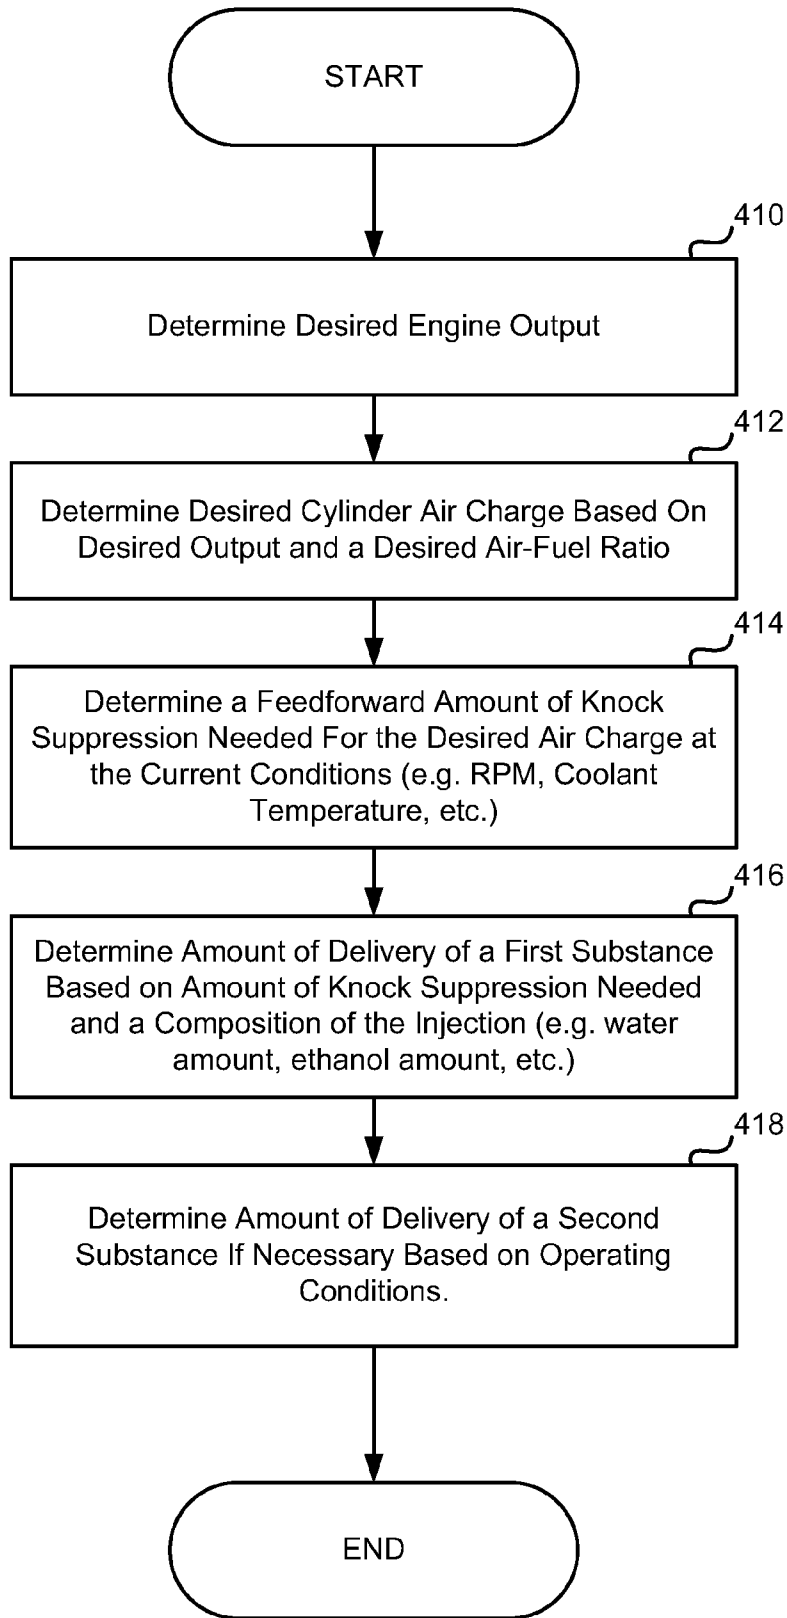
START

410

Determine Desired Engine Output

412

Determine Desired Cylinder Air Charge Based On Desired Output and a Desired Air-Fuel Ratio

414

Determine a Feedforward Amount of Knock Suppression Needed For the Desired Air Charge at the Current Conditions (e.g. RPM, Coolant Temperature, etc.)

416

Determine Amount of Delivery of a First Substance Based on Amount of Knock Suppression Needed and a Composition of the Injection (e.g. water amount, ethanol amount, etc.)

418

Determine Amount of Delivery of a Second Substance If Necessary Based on Operating Conditions.

END